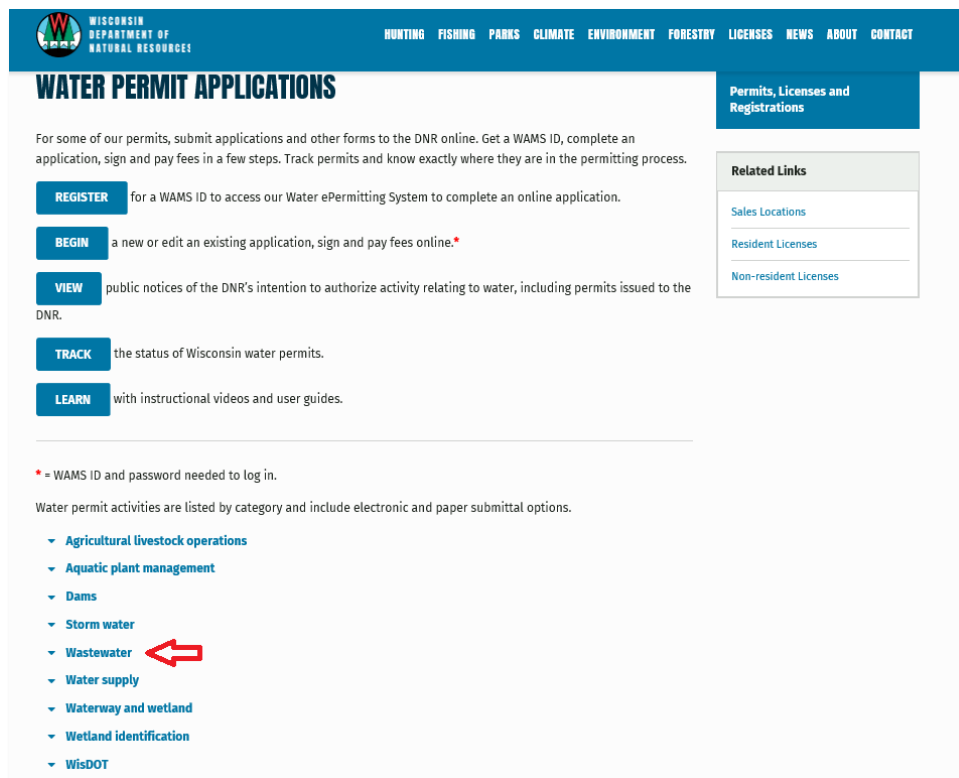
W
WISCONSIN DEPARTMENT OF NATURAL RESOURCES

HUNTING FISHING PARKS CLIMATE ENVIRONMENT FORESTRY LICENSES NEWS ABOUT CONTACT

WATER PERMIT APPLICATIONS

For some of our permits, submit applications and other forms to the DNR online. Get a WAMS ID, complete an application, sign and pay fees in a few steps. Track permits and know exactly where they are in the permitting process.

REGISTER for a WAMS ID to access our Water ePermitting System to complete an online application.

BEGIN a new or edit an existing application, sign and pay fees online.*

VIEW public notices of the DNR's intention to authorize activity relating to water, including permits issued to the DNR.

TRACK the status of Wisconsin water permits.

LEARN with instructional videos and user guides.

* = WAMS ID and password needed to log in.

Water permit activities are listed by category and include electronic and paper submittal options.

Agricultural livestock operations
Aquatic plant management
Dams
Storm water
Wastewater
Water supply
Waterway and wetland
Wetland identification
WisDOT

Permits, Licenses and Registrations

Related Links
Sales Locations
Resident Licenses
Non-resident Licenses